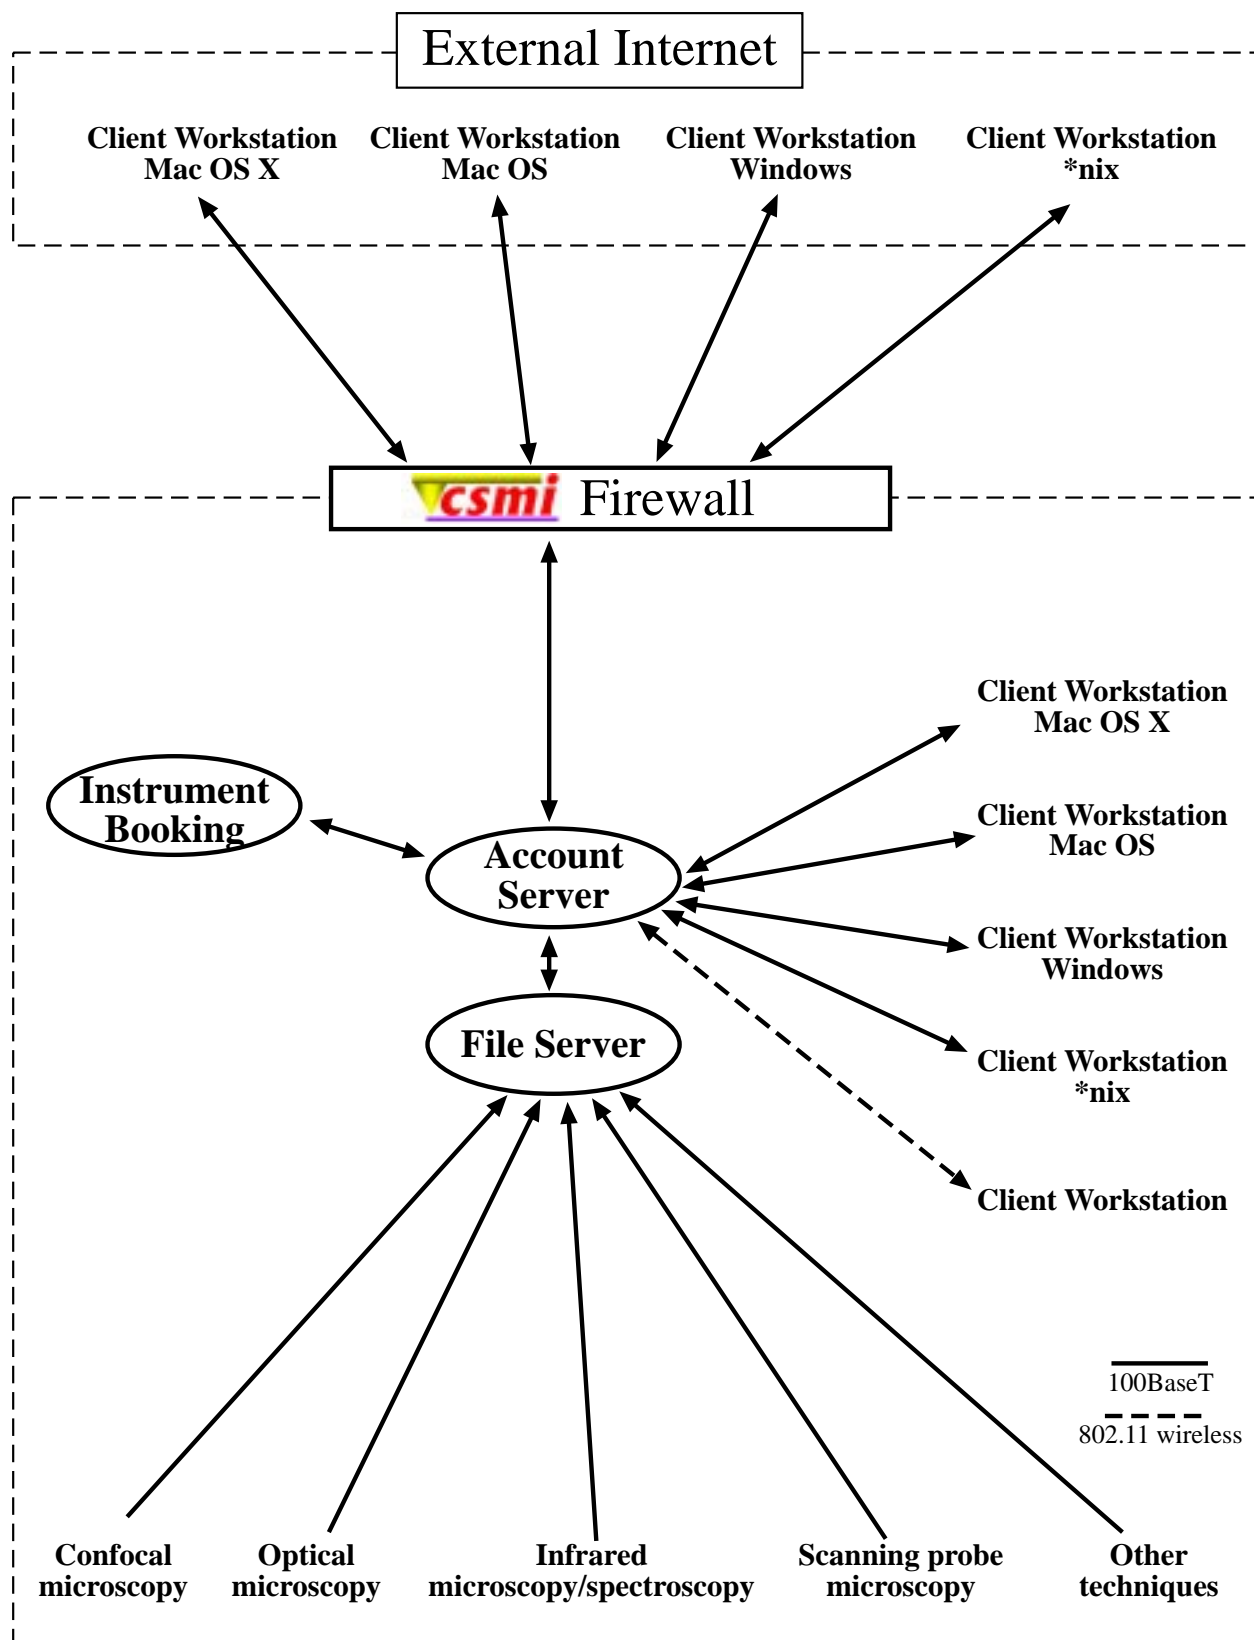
External Internet

Client Workstation Mac OS X

Client Workstation Mac OS

Client Workstation Windows

Client Workstation *nix

csmi Firewall

Client Workstation Mac OS X

Instrument Booking

Client Workstation Mac OS

Account Server

Client Workstation Windows

File Server

Client Workstation *nix

Client Workstation

100BaseT

802.11 wireless

Confocal microscopy

Optical microscopy

Infrared microscopy/spectroscopy

Scanning probe microscopy

Other techniques